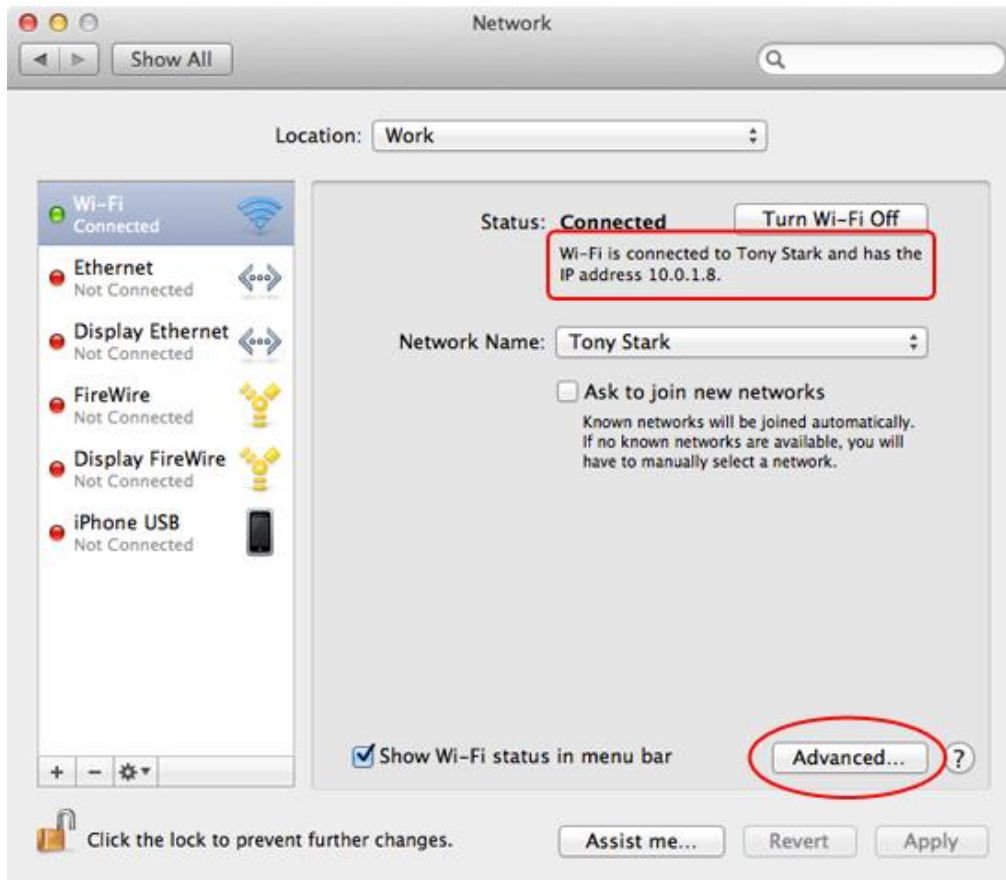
Network

Show All

Location: Work

Wi-Fi
Connected

Ethernet
Not Connected

Display Ethernet
Not Connected

FireWire
Not Connected

Display FireWire
Not Connected

iPhone USB
Not Connected

+ −

Status: Connected

Turn Wi-Fi Off

Wi-Fi is connected to Tony Stark and has the IP address 10.0.1.8.

Network Name: Tony Stark

Ask to join new networks

Known networks will be joined automatically. If no known networks are available, you will have to manually select a network.

Show Wi-Fi status in menu bar

Advanced...

?

Click the lock to prevent further changes.

Assist me...

Revert

Apply